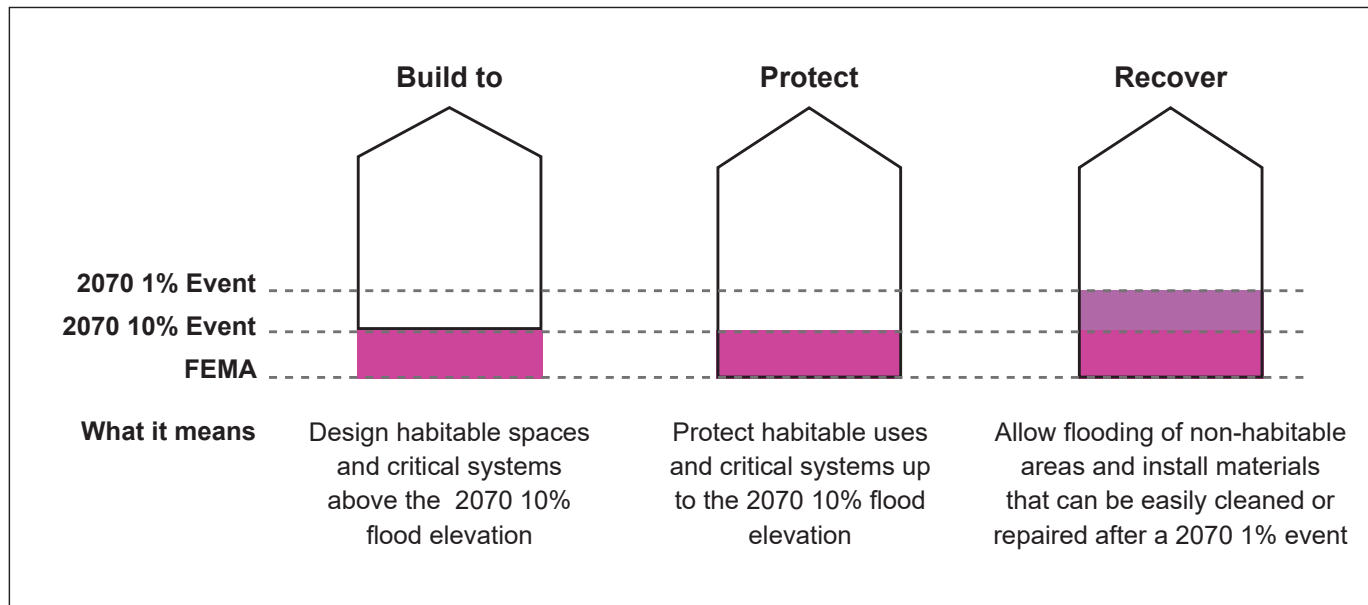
Build to

Protect

Recover

2070 1% Event

2070 10% Event

FEMA

What it means

Design habitable spaces and critical systems above the 2070 10% flood elevation

Protect habitable uses and critical systems up to the 2070 10% flood elevation

Allow flooding of non-habitable areas and install materials that can be easily cleaned or repaired after a 2070 1% event